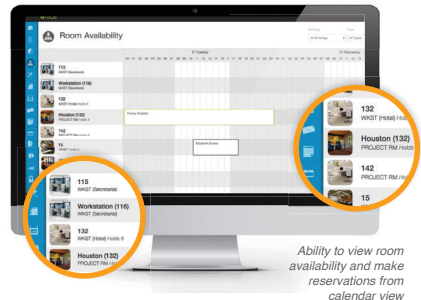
Room Availability

115
WKST (Secretaria)

Workstation (116)
WKST (Secretaria)

132
WKST (Hotel) Holds 6

Houston (132)
PROJECT RM Holds

142
PROJECT RM Holds

15

Tracy Saddler

Elizabeth Doran

Ability to view room availability and make reservations from calendar view